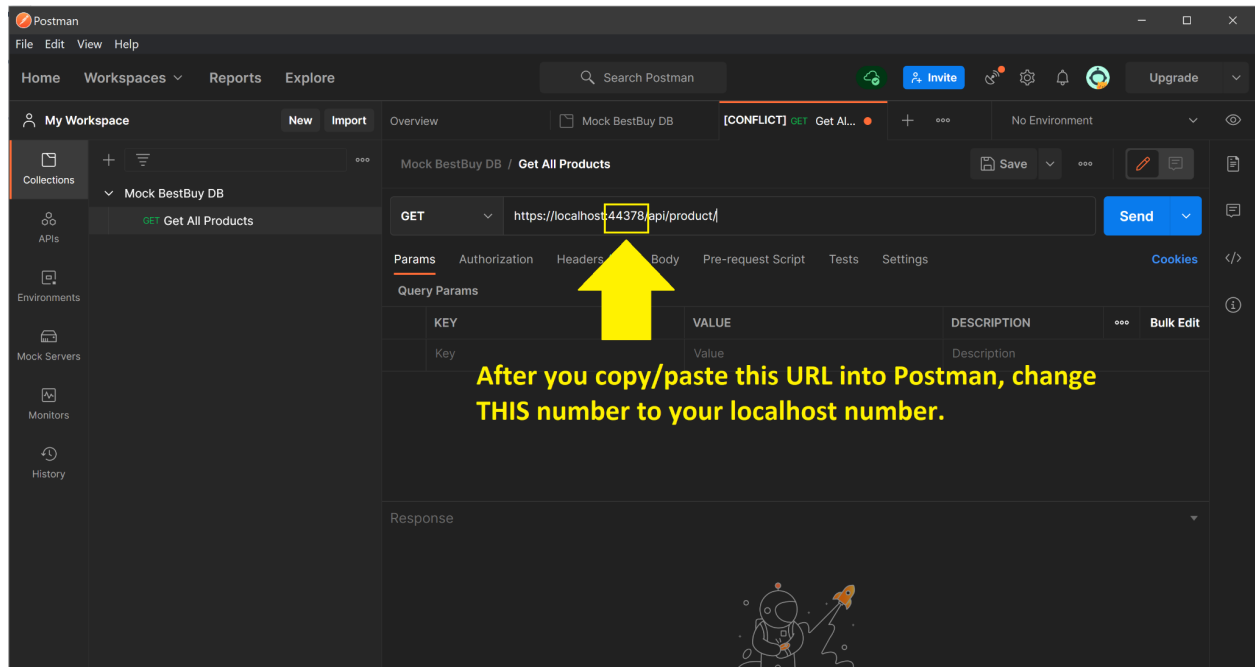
Postman
File Edit View Help
Home Workspaces Reports Explore
Search Postman
Invite
Upgrade
My Workspace
New Import
Overview
Mock BestBuy DB
[CONFLICT] GET Get Al...
No Environment
Collections
APIs
Environments
Mock Servers
Monitors
History
Mock BestBuy DB
GET Get All Products
Mock BestBuy DB / Get All Products
Save
GET
https://localhost:44378/api/product/
Send
Params Authorization Headers Body Pre-request Script Tests Settings
Cookies
Query Params

| | KEY | VALUE | DESCRIPTION | ooo | Bulk Edit |
|---|---|---|---|---|---|
| | Key | Value | Description | | |

After you copy/paste this URL into Postman, change THIS number to your localhost number.

Response